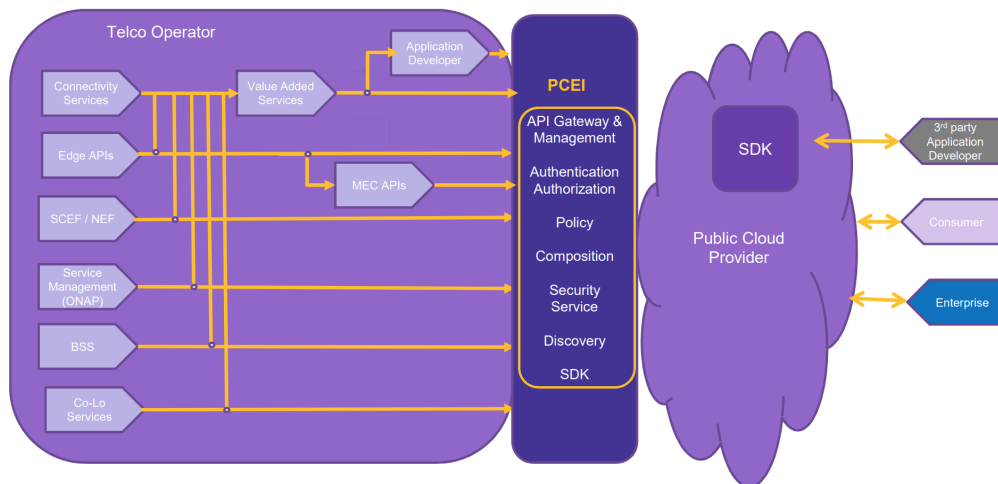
Telco Operator

Application Developer

Connectivity Services

Value Added Services

Edge APIs

MEC APIs

SCEF / NEF

Service Management (ONAP)

BSS

Co-Lo Services

PCEI

API Gateway & Management

Authentication Authorization

Policy

Composition

Security Service

Discovery

SDK

SDK

Public Cloud Provider

3$^{rd}$ party Application Developer

Consumer

Enterprise